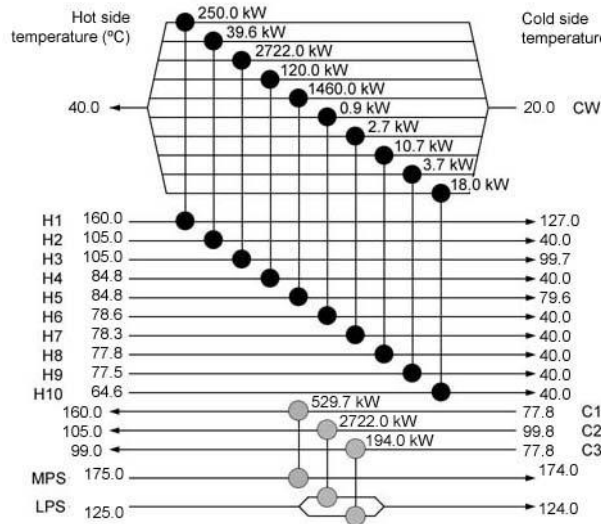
Hot side temperature (ºC)

Cold side temperature

250.0 kW
39.6 kW
2722.0 kW
120.0 kW
1460.0 kW
0.9 kW
2.7 kW
10.7 kW
3.7 kW
18.0 kW

40.0
20.0 CW

H1 160.0 127.0
H2 105.0 40.0
H3 105.0 99.7
H4 84.8 40.0
H5 84.8 79.6
H6 78.6 40.0
H7 78.3 40.0
H8 77.8 40.0
H9 77.5 40.0
H10 64.6 40.0

529.7 kW
2722.0 kW
194.0 kW

160.0 77.8 C1
105.0 99.8 C2
99.0 77.8 C3

MPS 175.0 174.0
LPS 125.0 124.0